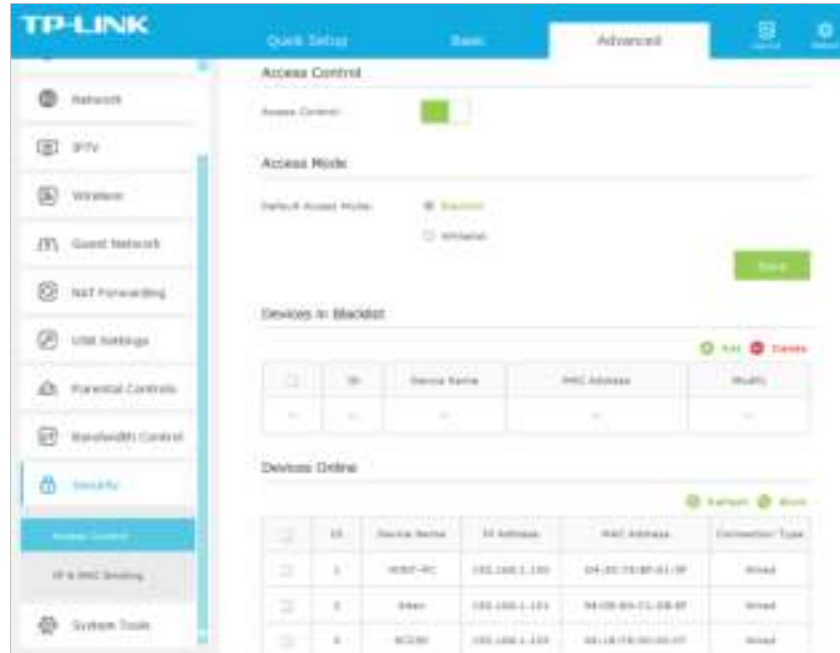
TP-LINK

Quick Setup

Basic

Advanced

Logout

Reboot

Network

IPTV

Wireless

Guest Network

NAT Forwarding

USB Settings

Parental Controls

Bandwidth Control

Security

Access Control

IP & MAC Binding

System Tools

Access Control

Access Control:

Access Mode

Default Access Mode:

Blacklist

Whitelist

Save

Devices in Blacklist

Add

Delete

| | ID | Device Name | MAC Address | Modify |
|---|---|---|---|---|
| -- | -- | -- | -- | -- |

Devices Online

Refresh

Block

| | ID | Device Name | IP Address | MAC Address | Connection Type |
|---|---|---|---|---|---|
| | 1 | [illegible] | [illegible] | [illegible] | Wired |
| | 2 | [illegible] | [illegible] | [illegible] | Wired |
| | 3 | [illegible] | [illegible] | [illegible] | Wired |